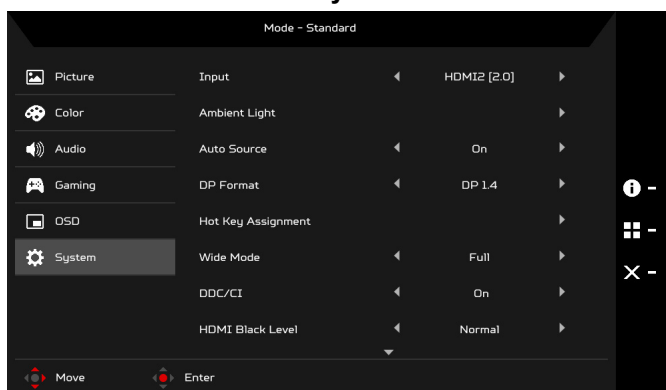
Mode - Standard

Picture
Color
Audio
Gaming
OSD
System

| Input | HDMI2 [2.0] |
|---|---|
| Ambient Light | |
| Auto Source | On |
| DP Format | DP 1.4 |
| Hot Key Assignment | |
| Wide Mode | Full |
| DDC/CI | On |
| HDMI Black Level | Normal |

Move Enter